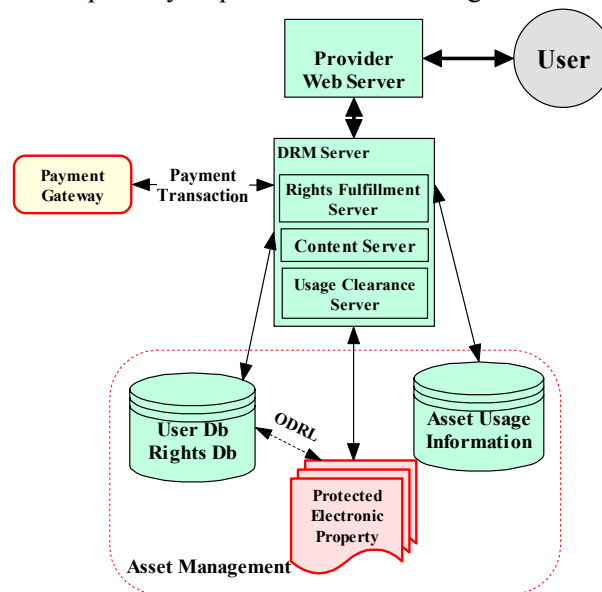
Provider Web Server

User

Payment Gateway

Payment Transaction

DRM Server

Rights Fulfillment Server

Content Server

Usage Clearance Server

User Db Rights Db

ODRL

Asset Usage Information

Protected Electronic Property

Asset Management